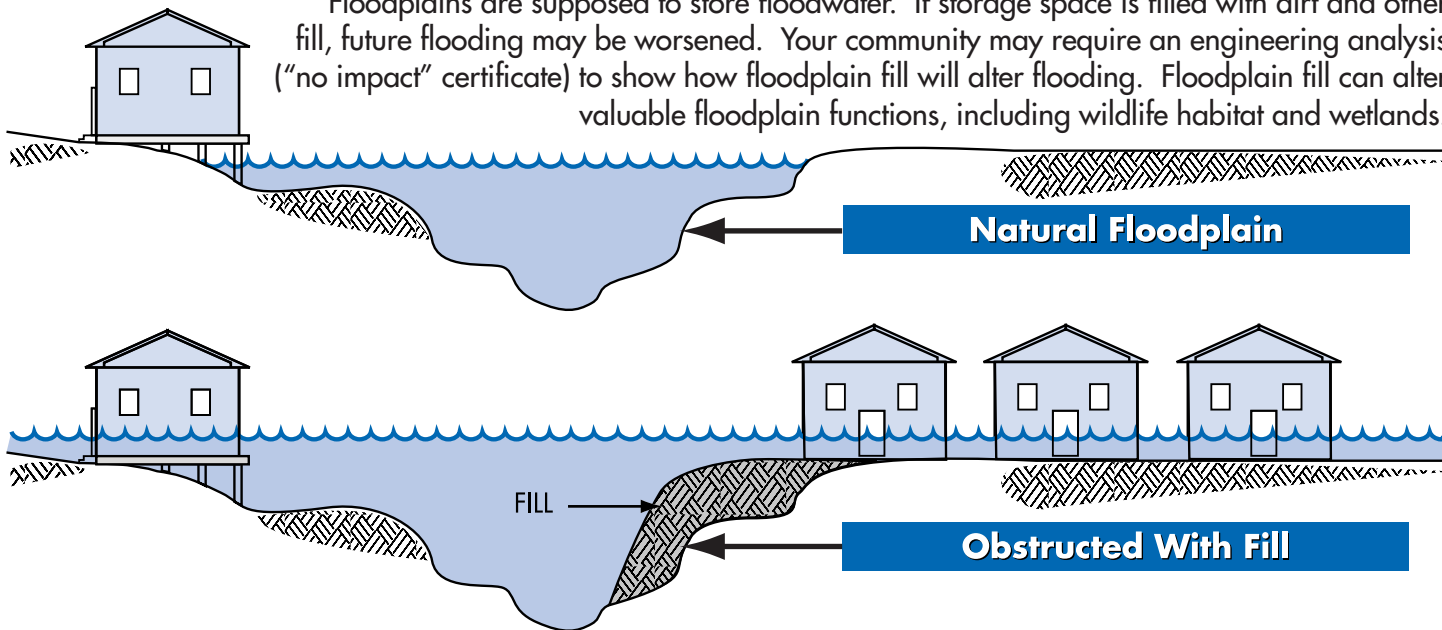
Floodplains are supposed to store floodwater. If storage space is filled with dirt and other fill, future flooding may be worsened. Your community may require an engineering analysis ("no impact" certificate) to show how floodplain fill will alter flooding. Floodplain fill can alter valuable floodplain functions, including wildlife habitat and wetlands.

Natural Floodplain

FILL

Obstructed With Fill